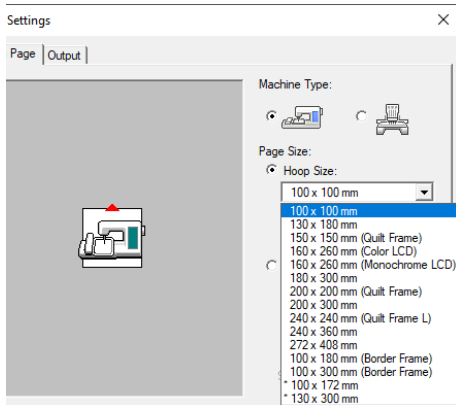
Settings

Page | Output

Machine Type:

Page Size:

Hoop Size:

100 x 100 mm

100 x 100 mm
130 x 180 mm
150 x 150 mm (Quilt Frame)
160 x 260 mm (Color LCD)
160 x 260 mm (Monochrome LCD)
180 x 300 mm
200 x 200 mm (Quilt Frame)
200 x 300 mm
240 x 240 mm (Quilt Frame L)
240 x 360 mm
272 x 408 mm
100 x 180 mm (Border Frame)
100 x 300 mm (Border Frame)
* 100 x 172 mm
* 130 x 300 mm